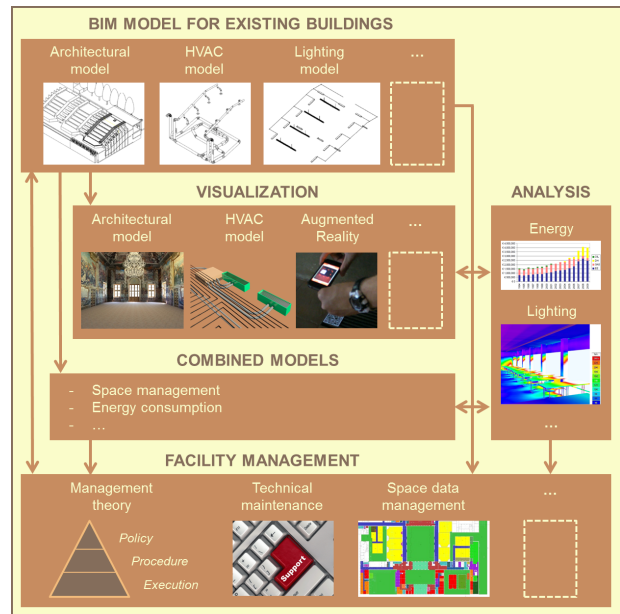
BIM MODEL FOR EXISTING BUILDINGS

Architectural model

HVAC model

Lighting model

...

VISUALIZATION

Architectural model

HVAC model

Augmented Reality

...

ANALYSIS

Energy

Lighting

...

COMBINED MODELS

- Space management
- Energy consumption
- ...

FACILITY MANAGEMENT

Management theory

Policy

Procedure

Execution

Technical maintenance

Support

Space data management

...